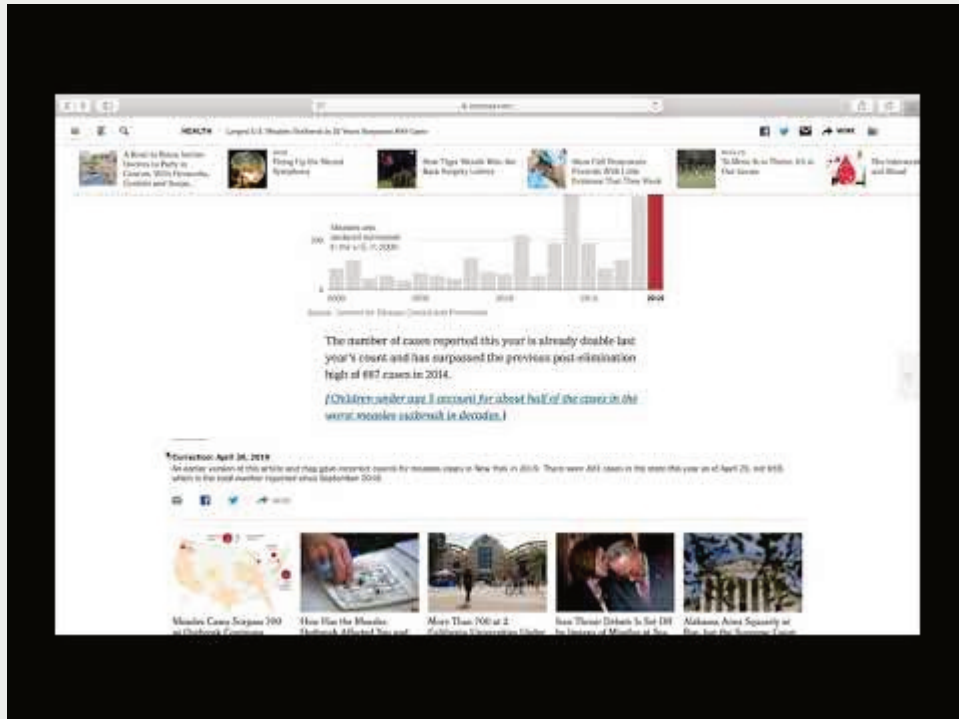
HEALTH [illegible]

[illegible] MORE

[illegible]

Measles was declared eliminated in the U.S. in 2000.

2000 2005 2010 2015 2019

Source: Centers for Disease Control and Prevention

The number of cases reported this year is already double last year's count and has surpassed the previous post-elimination high of 667 cases in 2014.

[Children under age 5 account for about half of the cases in the worst measles outbreak in decades.]

Correction: April 26, 2019
An earlier version of this article and map gave incorrect counts for measles cases in New York in 2019. There were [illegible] cases in the state this year as of April 25, not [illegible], which is the total number reported since September 2018.

Measles Cases Surpass 700 as Outbreak Continues

How Has the Measles Outbreak Affected You and

More Than 700 at 2 California Universities Under

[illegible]

Alabama Aims Squarely at Roe, but the Supreme Court